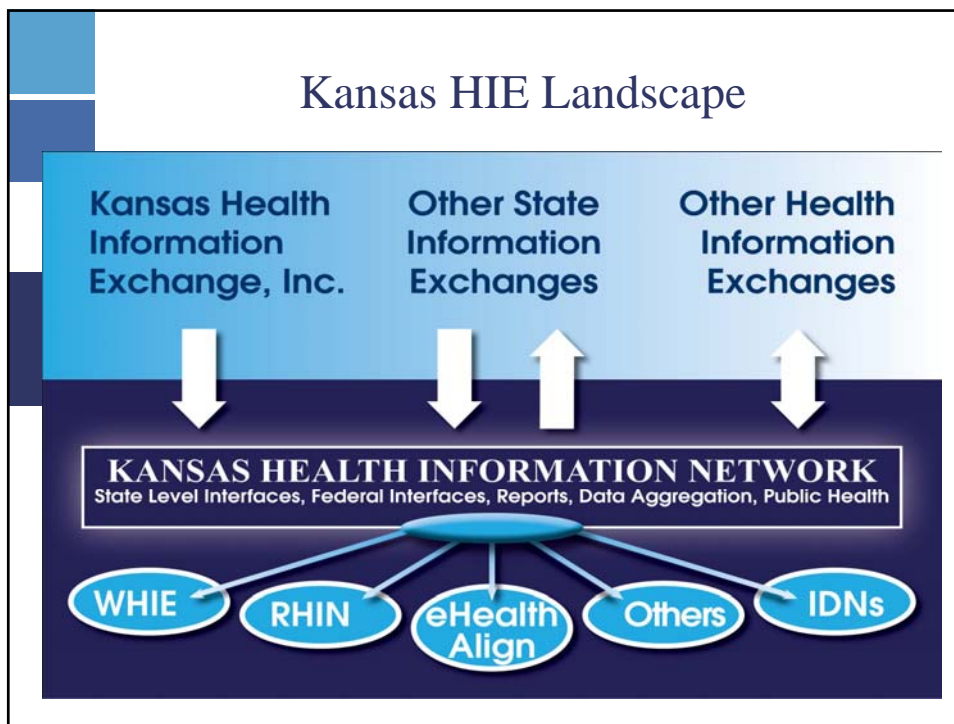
Kansas HIE Landscape

Kansas Health Information Exchange, Inc.

Other State Information Exchanges

Other Health Information Exchanges

KANSAS HEALTH INFORMATION NETWORK
State Level Interfaces, Federal Interfaces, Reports, Data Aggregation, Public Health

WHIE

RHIN

eHealth Align

Others

IDNs